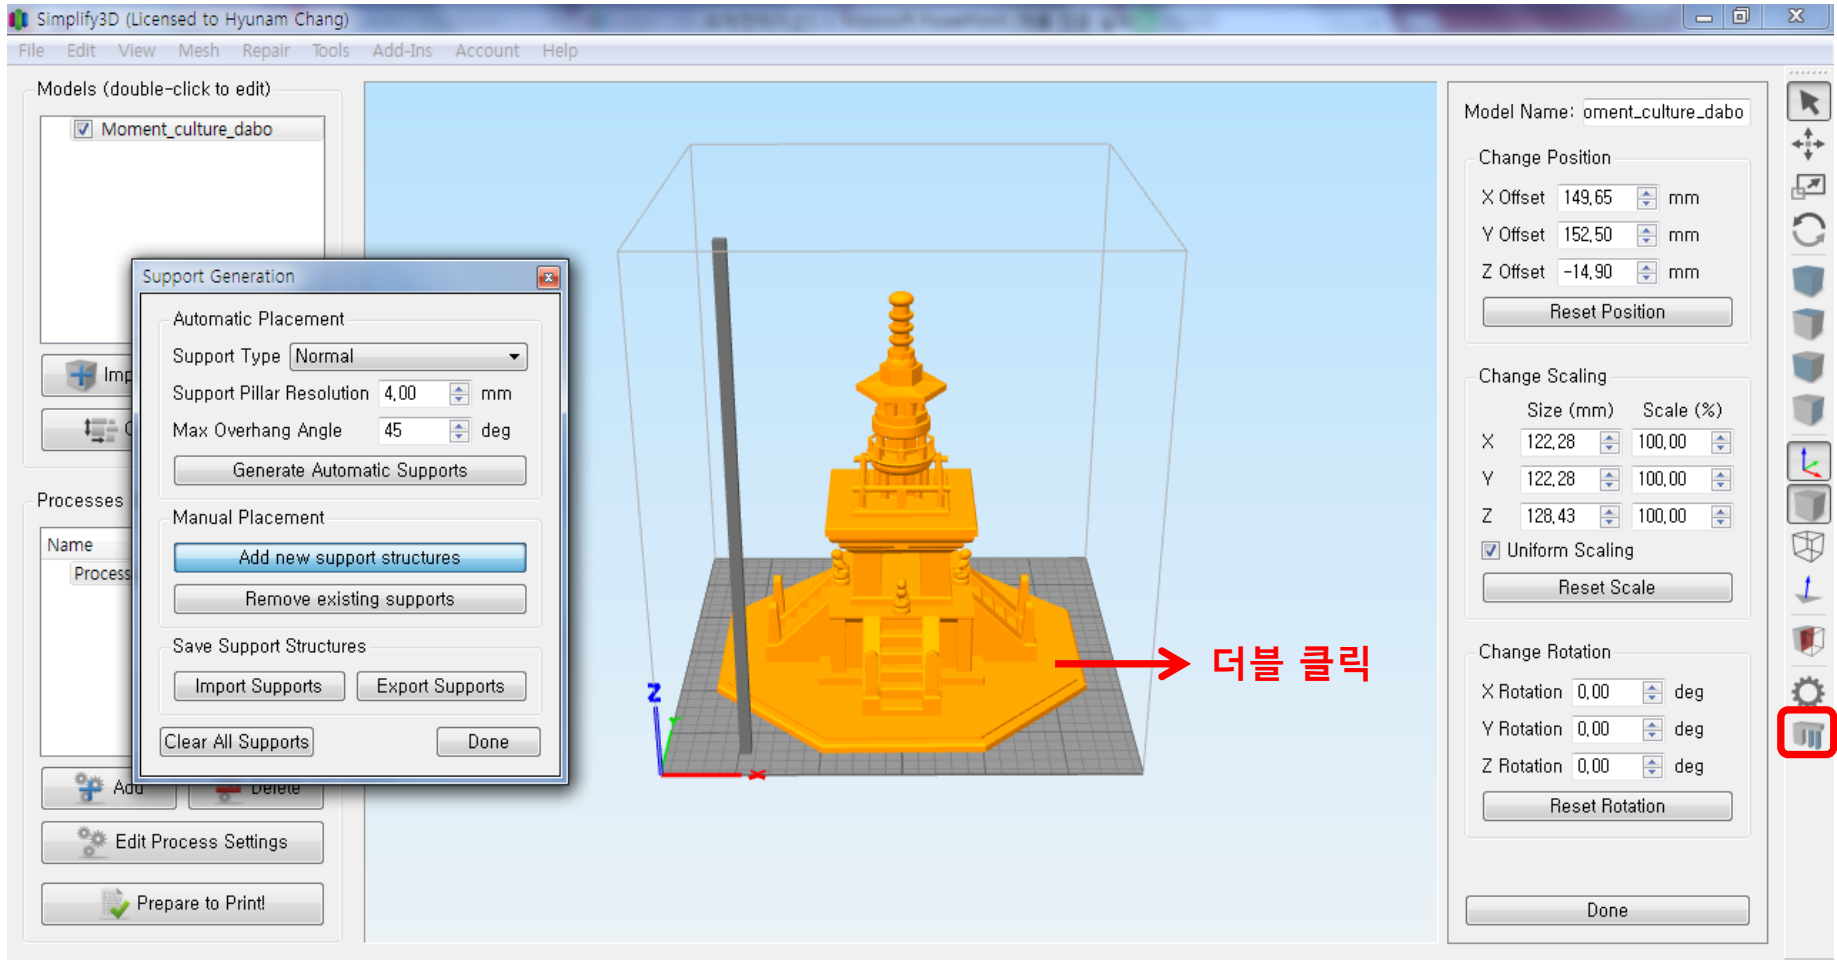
Simplify3D (Licensed to Hyunam Chang)

File Edit View Mesh Repair Tools Add-Ins Account Help

Models (double-click to edit)

Moment_culture_dabo

Imp

Processes

Name

Process

Add

Delete

Edit Process Settings

Prepare to Print!

Support Generation

Automatic Placement

Support Type Normal

Support Pillar Resolution 4,00 mm

Max Overhang Angle 45 deg

Generate Automatic Supports

Manual Placement

Add new support structures

Remove existing supports

Save Support Structures

Import Supports

Export Supports

Clear All Supports

Done

더블 클릭

Model Name: oment_culture_dabo

Change Position

X Offset 149,65 mm

Y Offset 152,50 mm

Z Offset -14,90 mm

Reset Position

Change Scaling

| | Size (mm) | Scale (%) |
|---|---|---|
| X | 122,28 | 100,00 |
| Y | 122,28 | 100,00 |
| Z | 128,43 | 100,00 |

Uniform Scaling

Reset Scale

Change Rotation

X Rotation 0,00 deg

Y Rotation 0,00 deg

Z Rotation 0,00 deg

Reset Rotation

Done